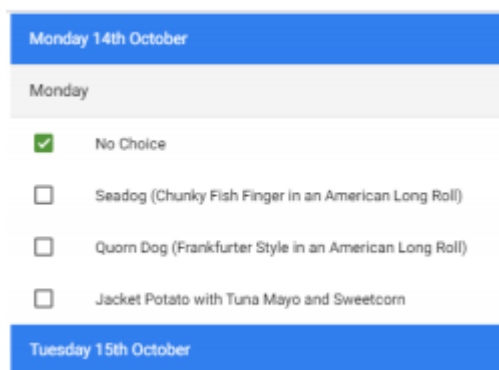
Monday 14th October

Monday

No Choice

Seadog (Chunky Fish Finger in an American Long Roll)

Quorn Dog (Frankfurter Style in an American Long Roll)

Jacket Potato with Tuna Mayo and Sweetcorn

Tuesday 15th October